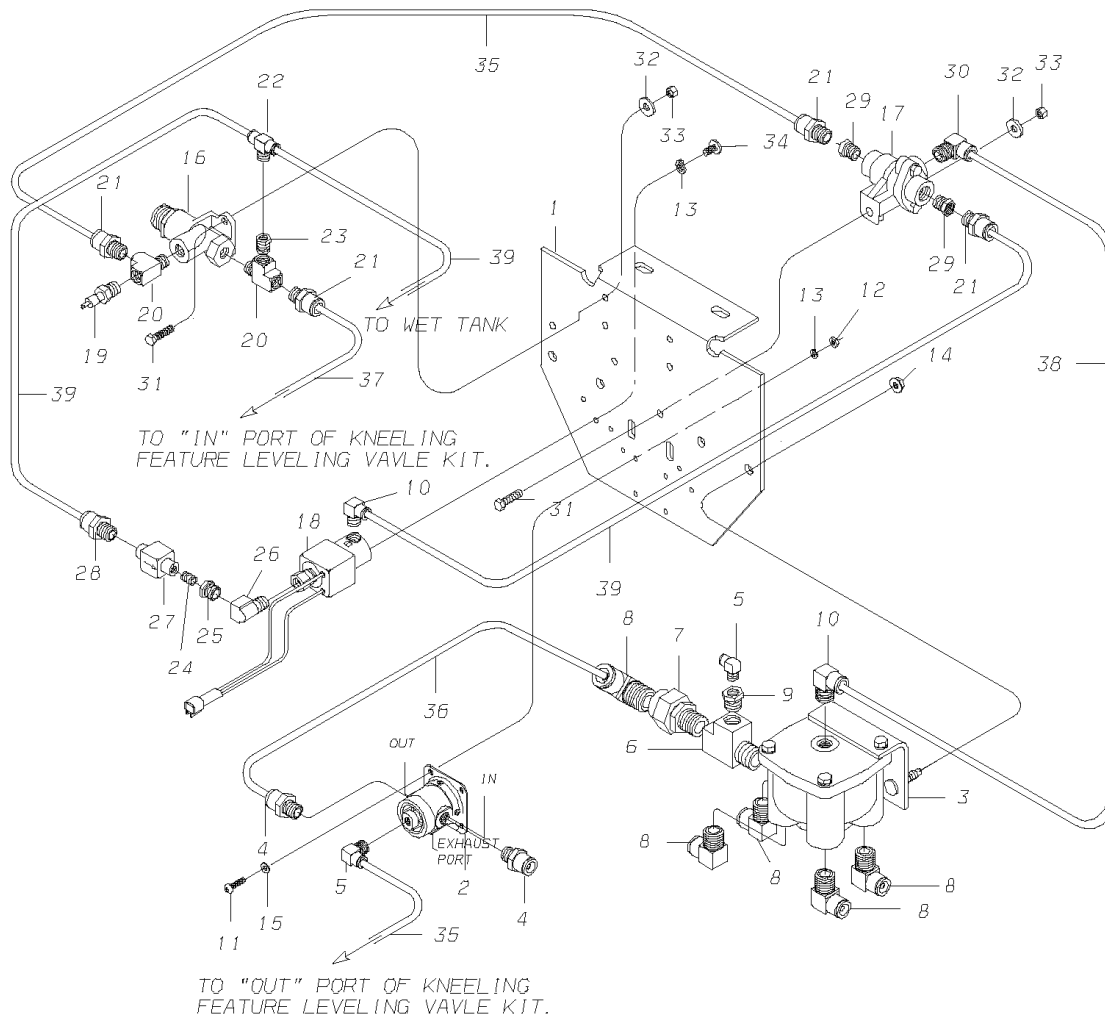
35
32
33
21
29
17
30
32
33
22
16
34
13
21
23
29
21
39
TO WET TANK
1
13
12
21
20
19
20
31
37
38
39
14
TO "IN" PORT OF KNEELING FEATURE LEVELING VAVLE KIT.
10
31
18
28
27
24
25
26
39
5
8
7
10
9
36
6
OUT
IN
3
EXHAUST PORT
4
5
2
4
8
8
8
8
11
15
35
TO "OUT" PORT OF KNEELING FEATURE LEVELING VAVLE KIT.